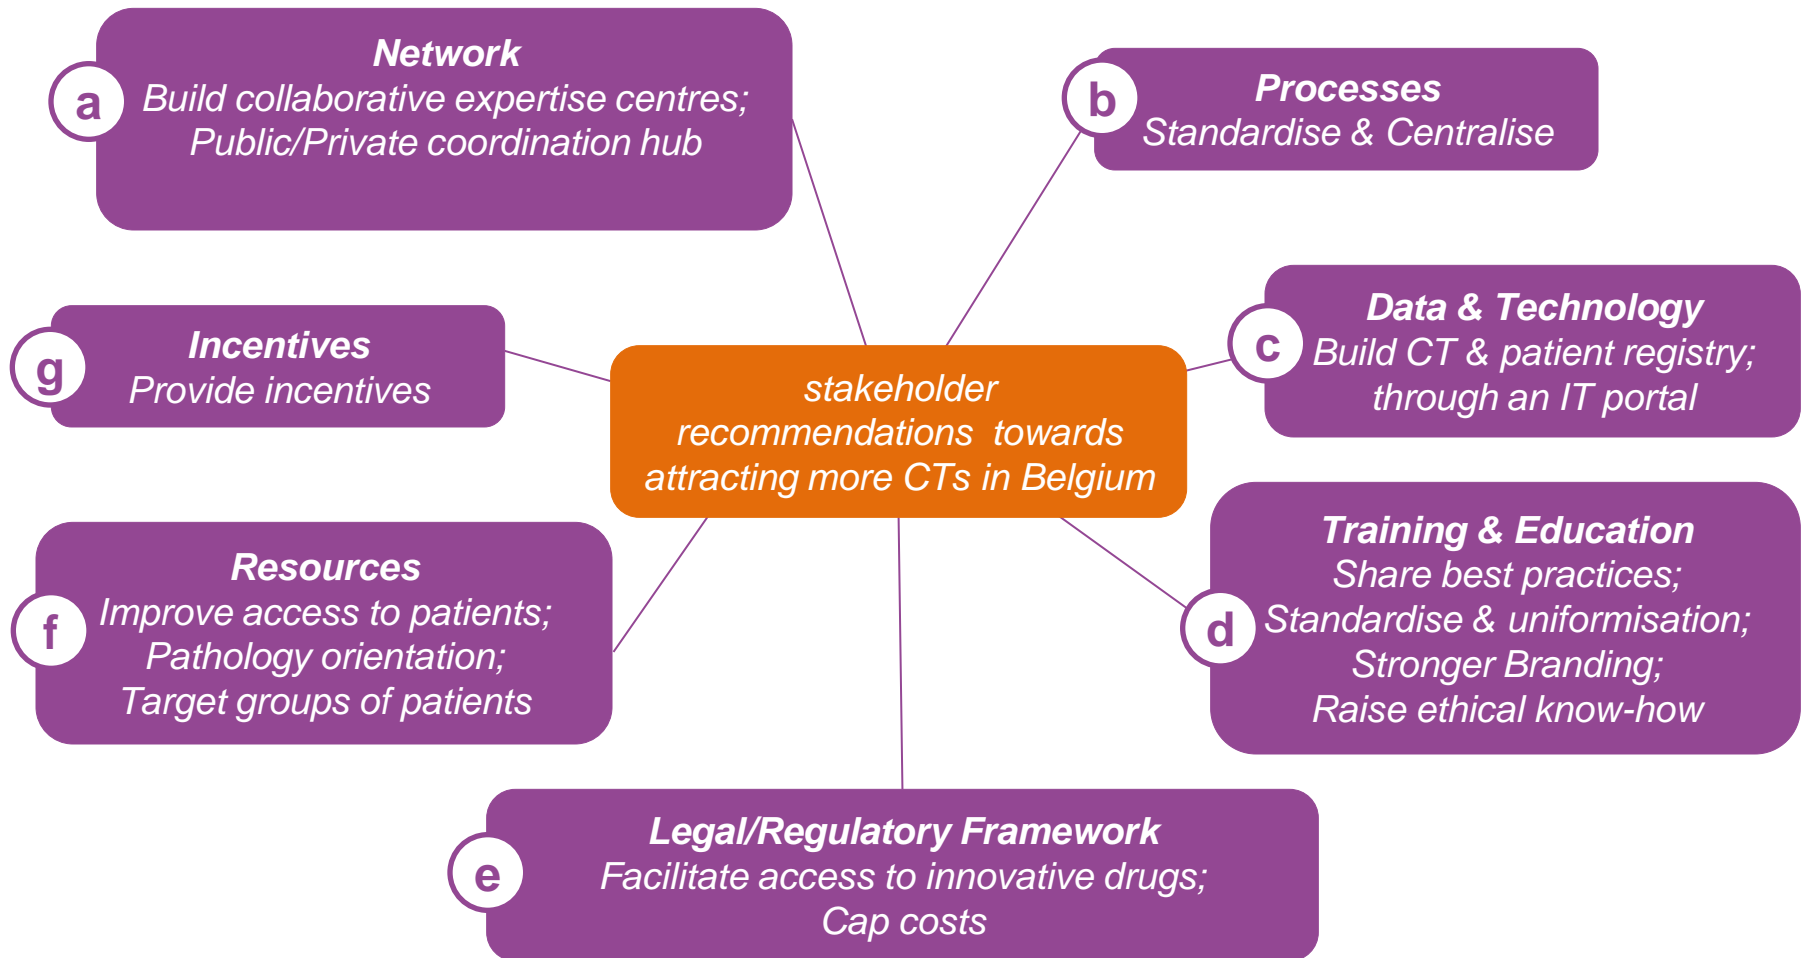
a
Network
Build collaborative expertise centres;
Public/Private coordination hub

b
Processes
Standardise & Centralise

g
Incentives
Provide incentives

stakeholder recommendations towards attracting more CTs in Belgium

c
Data & Technology
Build CT & patient registry;
through an IT portal

Resources
f
Improve access to patients;
Pathology orientation;
Target groups of patients

Training & Education
d
Share best practices;
Standardise & uniformisation;
Stronger Branding;
Raise ethical know-how

e
Legal/Regulatory Framework
Facilitate access to innovative drugs;
Cap costs